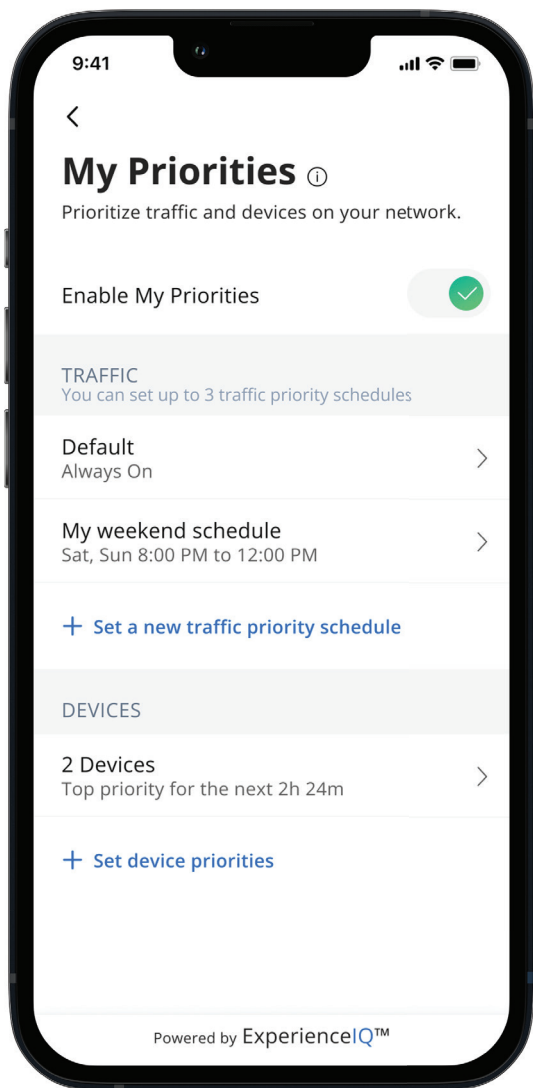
9:41

<

My Priorities ⓘ

Prioritize traffic and devices on your network.

Enable My Priorities

TRAFFIC
You can set up to 3 traffic priority schedules

Default
Always On

My weekend schedule
Sat, Sun 8:00 PM to 12:00 PM

+ Set a new traffic priority schedule

DEVICES

2 Devices
Top priority for the next 2h 24m

+ Set device priorities

Powered by ExperienceIQ™